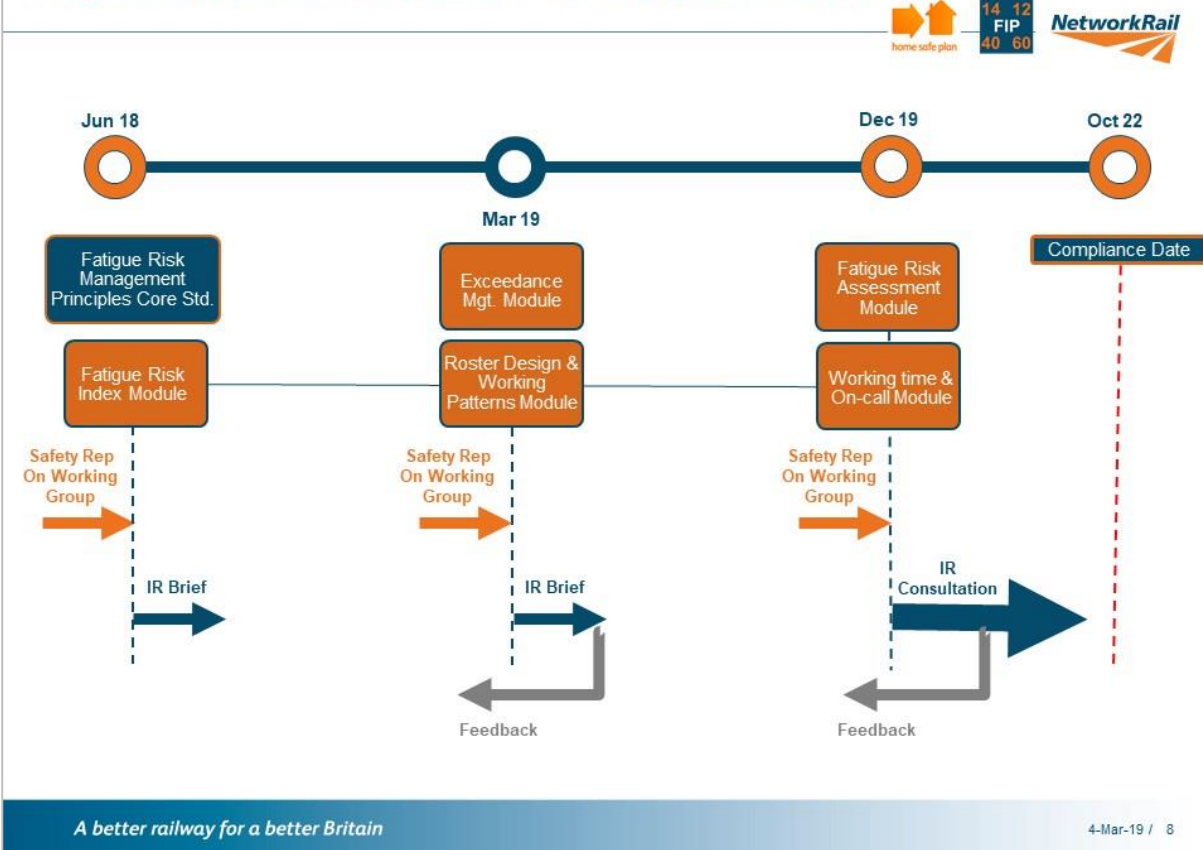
home safe plan

14 12
FIP
40 60

NetworkRail

Jun 18

Mar 19

Dec 19

Oct 22

Fatigue Risk Management Principles Core Std.

Fatigue Risk Index Module

Safety Rep On Working Group

IR Brief

Exceedance Mgt. Module

Roster Design & Working Patterns Module

Safety Rep On Working Group

IR Brief

Feedback

Fatigue Risk Assessment Module

Working time & On-call Module

Safety Rep On Working Group

IR Consultation

Feedback

Compliance Date

A better railway for a better Britain

4-Mar-19 / 8